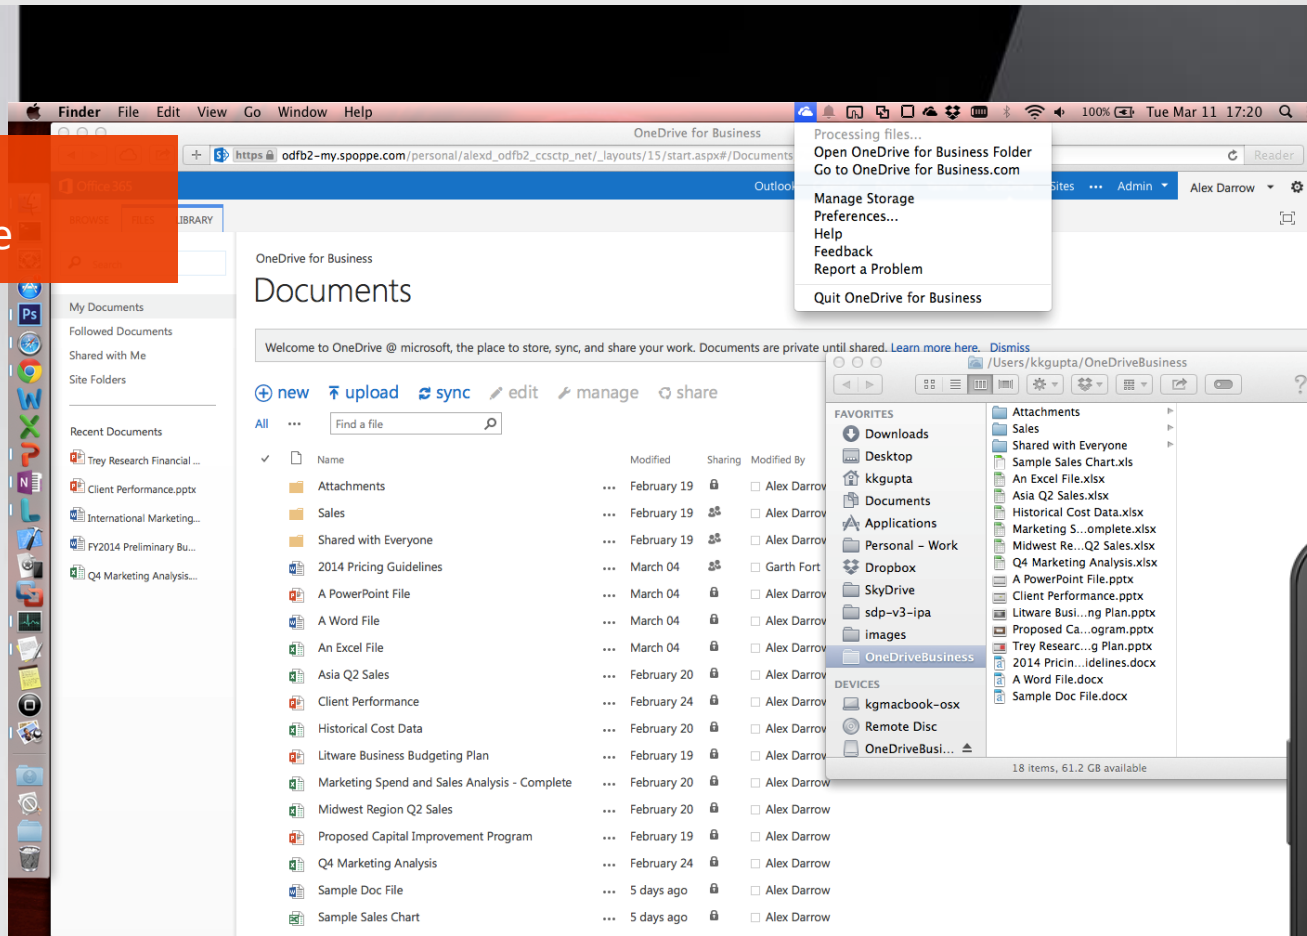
Finder File Edit View Go Window Help

100% Tue Mar 11 17:20

OneDrive for Business

https odfb2-my.sppope.com/personal/alexd_odfb2_ccsctp_net/_layouts/15/start.aspx#/Documents

Reader

Processing files...
Open OneDrive for Business Folder
Go to OneDrive for Business.com
Manage Storage
Preferences...
Help
Feedback
Report a Problem
Quit OneDrive for Business

Outlook

Sites ••• Admin Alex Darrow

LIBRARY

OneDrive for Business
Documents

My Documents
Followed Documents
Shared with Me
Site Folders

Recent Documents
Trey Research Financial ...
Client Performance.pptx
International Marketing...
FY2014 Preliminary Bu...
Q4 Marketing Analysis...

Welcome to OneDrive @ microsoft, the place to store, sync, and share your work. Documents are private until shared. Learn more here. Dismiss

new upload sync edit manage share

All ••• Find a file

| Name | | Modified | Sharing | Modified By |
|---|---|---|---|---|
| Attachments | ••• | February 19 | | Alex Darrow |
| Sales | ••• | February 19 | | Alex Darrow |
| Shared with Everyone | ••• | February 19 | | Alex Darrow |
| 2014 Pricing Guidelines | ••• | March 04 | | Garth Fort |
| A PowerPoint File | ••• | March 04 | | Alex Darrow |
| A Word File | ••• | March 04 | | Alex Darrow |
| An Excel File | ••• | March 04 | | Alex Darrow |
| Asia Q2 Sales | ••• | February 20 | | Alex Darrow |
| Client Performance | ••• | February 24 | | Alex Darrow |
| Historical Cost Data | ••• | February 20 | | Alex Darrow |
| Litware Business Budgeting Plan | ••• | February 19 | | Alex Darrow |
| Marketing Spend and Sales Analysis - Complete | ••• | February 20 | | Alex Darrow |
| Midwest Region Q2 Sales | ••• | February 20 | | Alex Darrow |
| Proposed Capital Improvement Program | ••• | February 19 | | Alex Darrow |
| Q4 Marketing Analysis | ••• | February 24 | | Alex Darrow |
| Sample Doc File | ••• | 5 days ago | | Alex Darrow |
| Sample Sales Chart | ••• | 5 days ago | | Alex Darrow |

/Users/kkgupta/OneDriveBusiness

FAVORITES
Downloads
Desktop
kkgupta
Documents
Applications
Personal - Work
Dropbox
SkyDrive
sdp-v3-ipa
images
OneDriveBusiness
DEVICES
kgmacbook-osx
Remote Disc
OneDriveBusi...

Attachments
Sales
Shared with Everyone
Sample Sales Chart.xls
An Excel File.xlsx
Asia Q2 Sales.xlsx
Historical Cost Data.xlsx
Marketing S...omplete.xlsx
Midwest Re...Q2 Sales.xlsx
Q4 Marketing Analysis.xlsx
A PowerPoint File.pptx
Client Performance.pptx
Litware Busi...ng Plan.pptx
Proposed Ca...ogram.pptx
Trey Researc...g Plan.pptx
2014 Pricin...idelines.docx
A Word File.docx
Sample Doc File.docx

18 items, 61.2 GB available